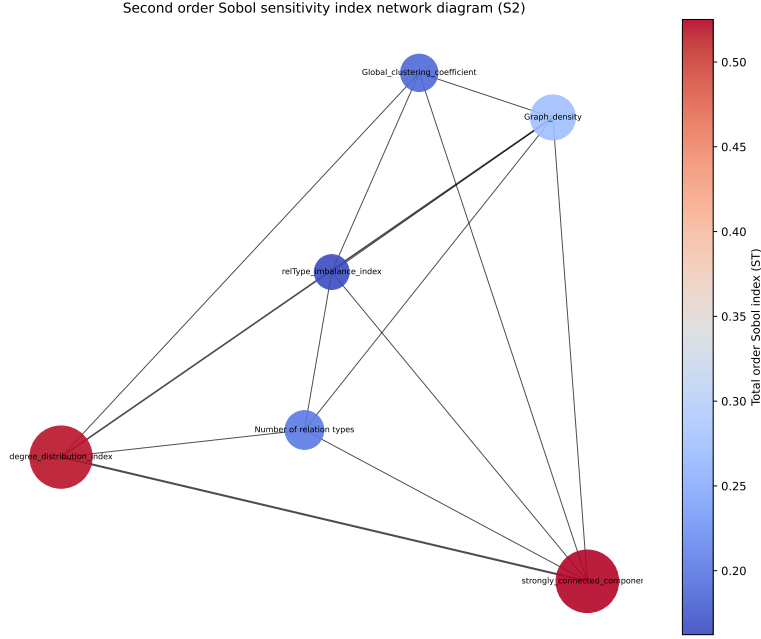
Second order Sobol sensitivity index network diagram (S2)

Global_clustering_coefficient

Graph_density

relType_imbalance_index

Number of relation types

degree_distribution_index

strongly_connected_componer

0.50
0.45
0.40
0.35
0.30
0.25
0.20

Total order Sobol index (ST)